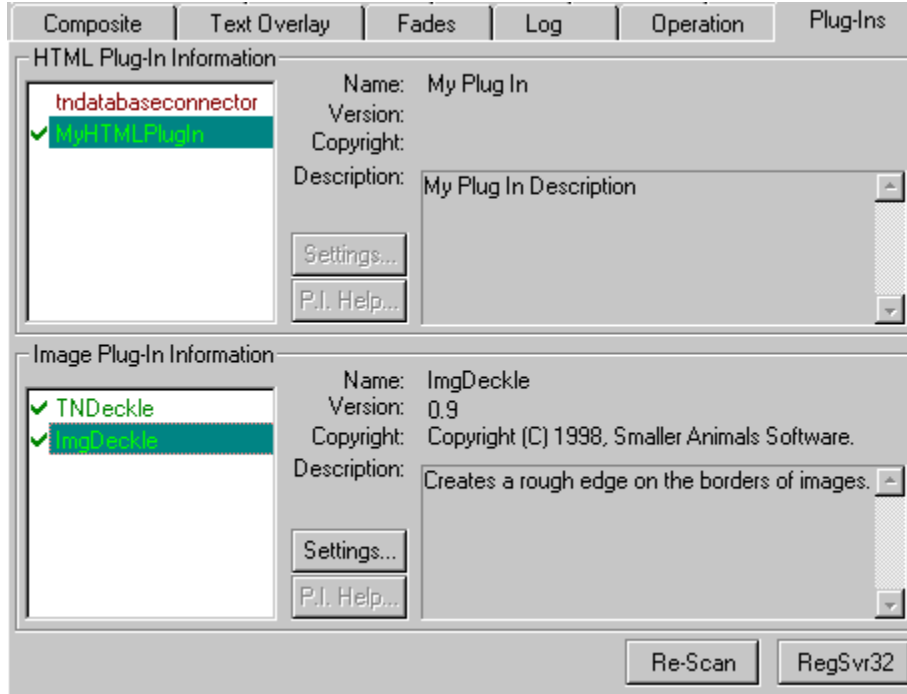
Composite | Text Overlay | Fades | Log | Operation | Plug-Ins

HTML Plug-In Information

tndatabaseconnector
✔ MyHTMLPlugIn

Name: My Plug In
Version:
Copyright:
Description: My Plug In Description

Settings...
P.I. Help...

Image Plug-In Information

✔ TNDeckle
✔ ImgDeckle

Name: ImgDeckle
Version: 0.9
Copyright: Copyright (C) 1998, Smaller Animals Software.
Description: Creates a rough edge on the borders of images.

Settings...
P.I. Help...

Re-Scan
RegSvr32